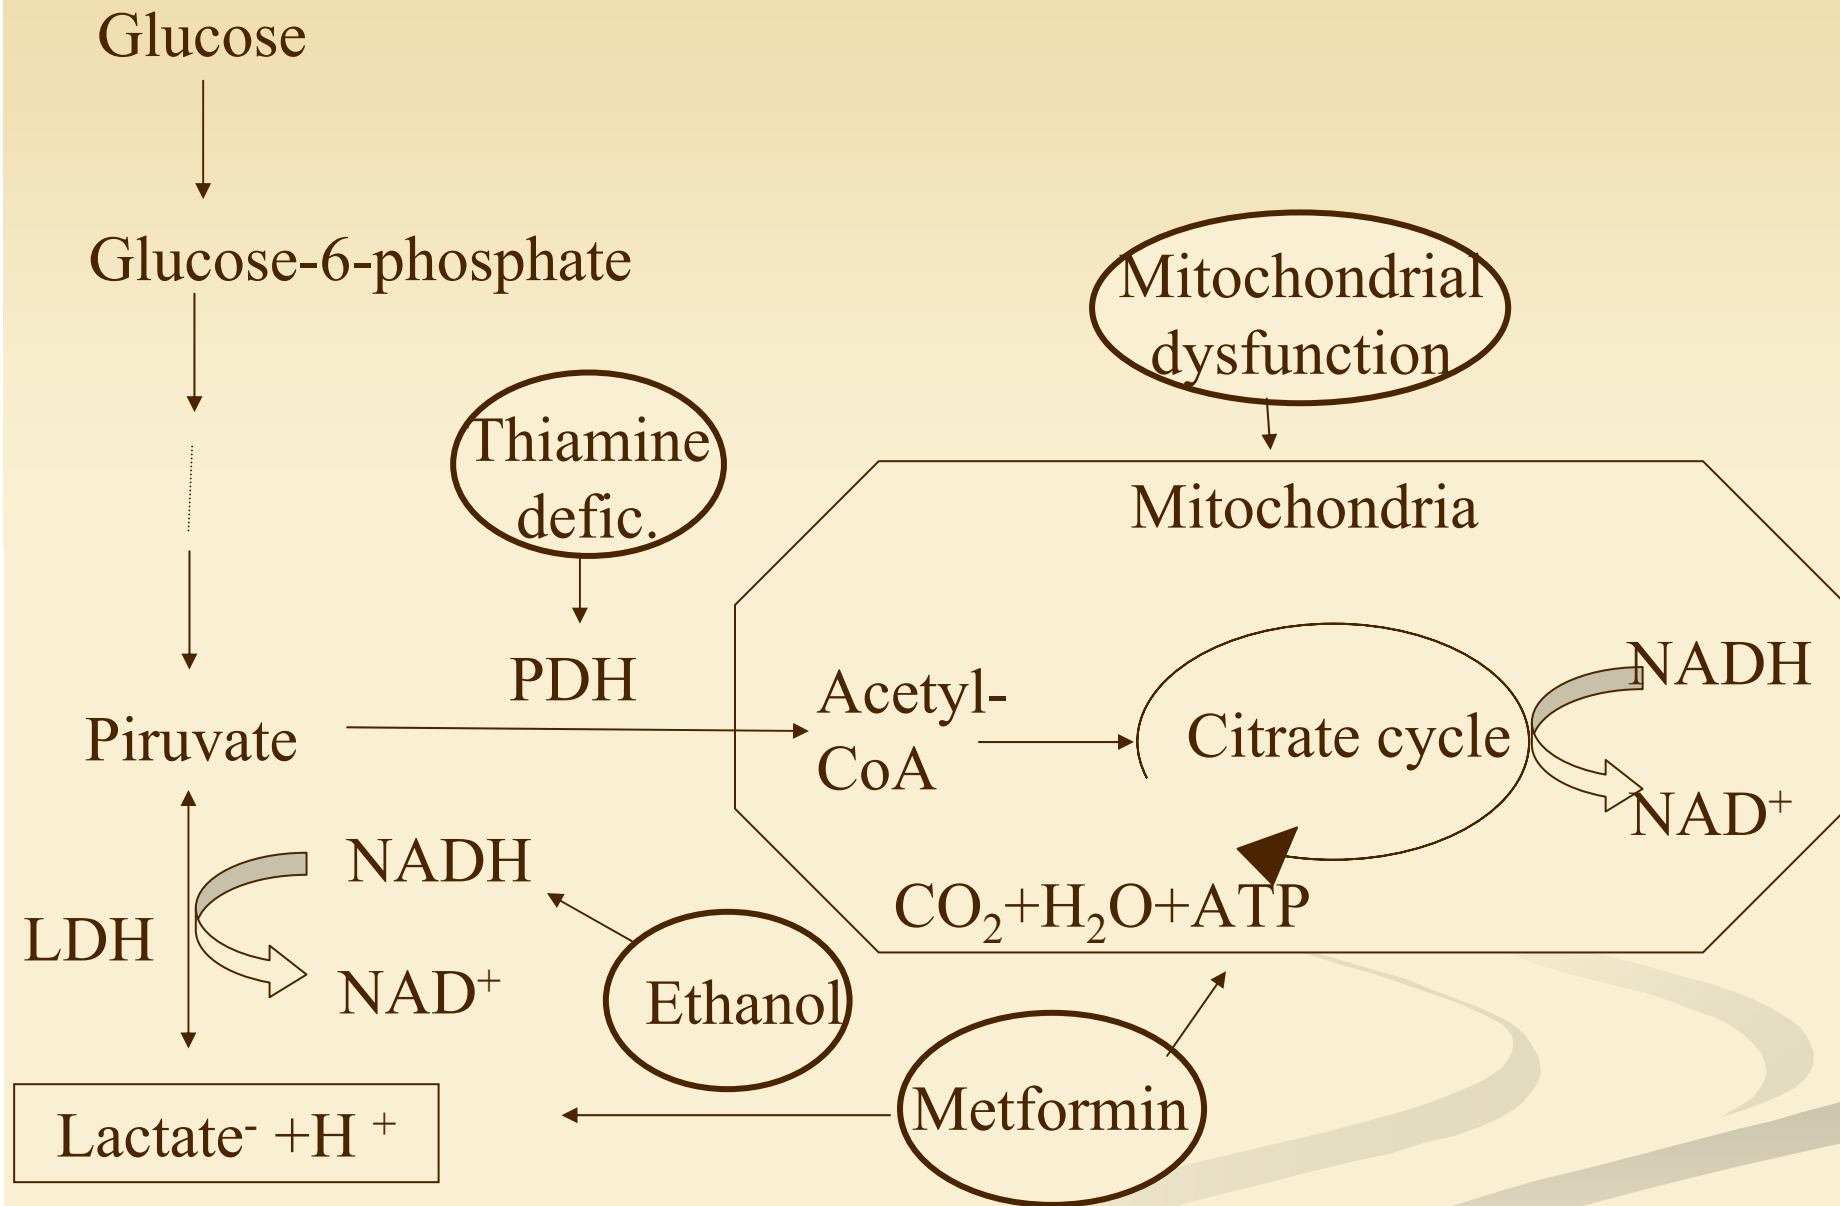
Glucose

Glucose-6-phosphate

Mitochondrial dysfunction

Thiamine defic.

Mitochondria

PDH

Acetyl-CoA

Citrate cycle

NADH

NAD$^+$

Piruvate

NADH

$CO_2$+$H_2O$+ATP

LDH

NAD$^+$

Ethanol

Metformin

Lactate$^-$ +H $^+$